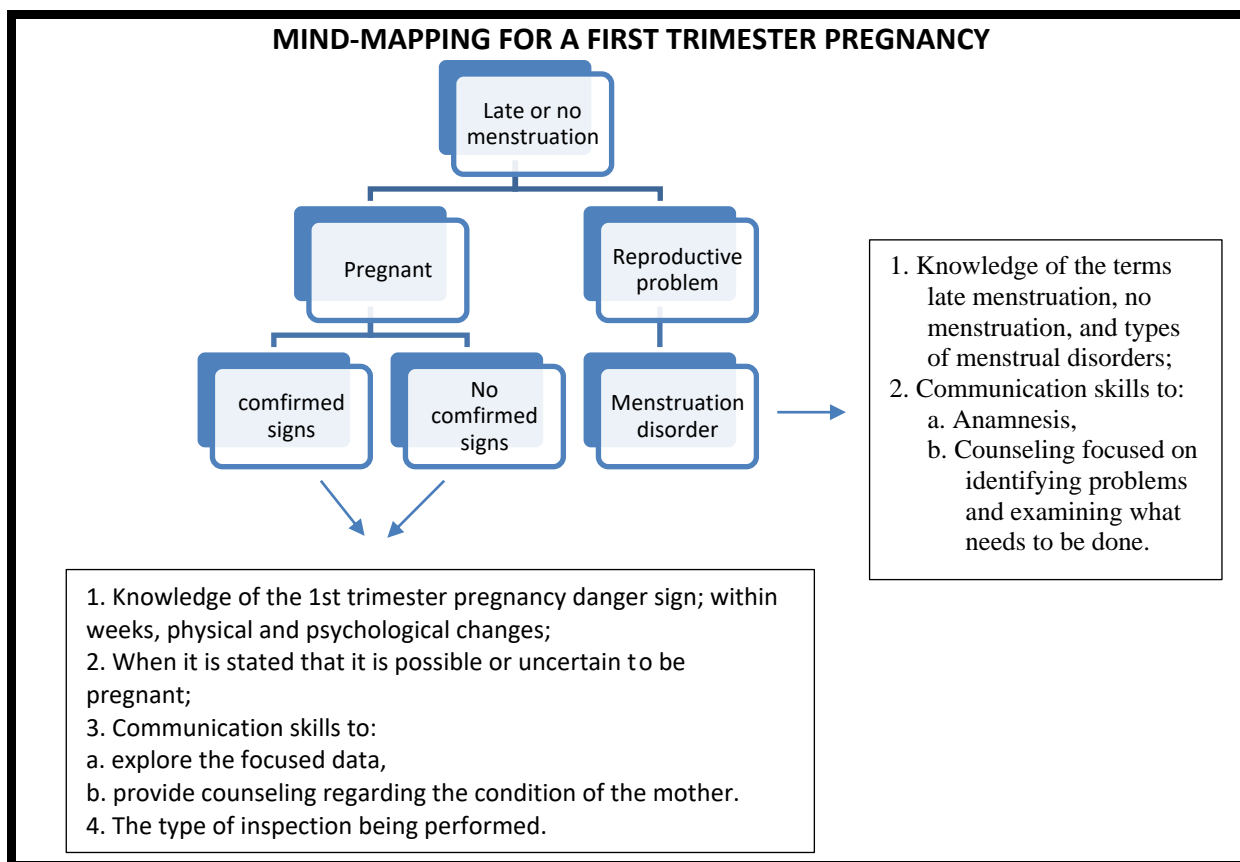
MIND-MAPPING FOR A FIRST TRIMESTER PREGNANCY

Late or no menstruation

Pregnant

Reproductive problem

comfirmed signs

No comfirmed signs

Menstruation disorder

1. Knowledge of the terms late menstruation, no menstruation, and types of menstrual disorders;
2. Communication skills to:
a. Anamnesis,
b. Counseling focused on identifying problems and examining what needs to be done.

1. Knowledge of the 1st trimester pregnancy danger sign; within weeks, physical and psychological changes;
2. When it is stated that it is possible or uncertain to be pregnant;
3. Communication skills to:
a. explore the focused data,
b. provide counseling regarding the condition of the mother.
4. The type of inspection being performed.